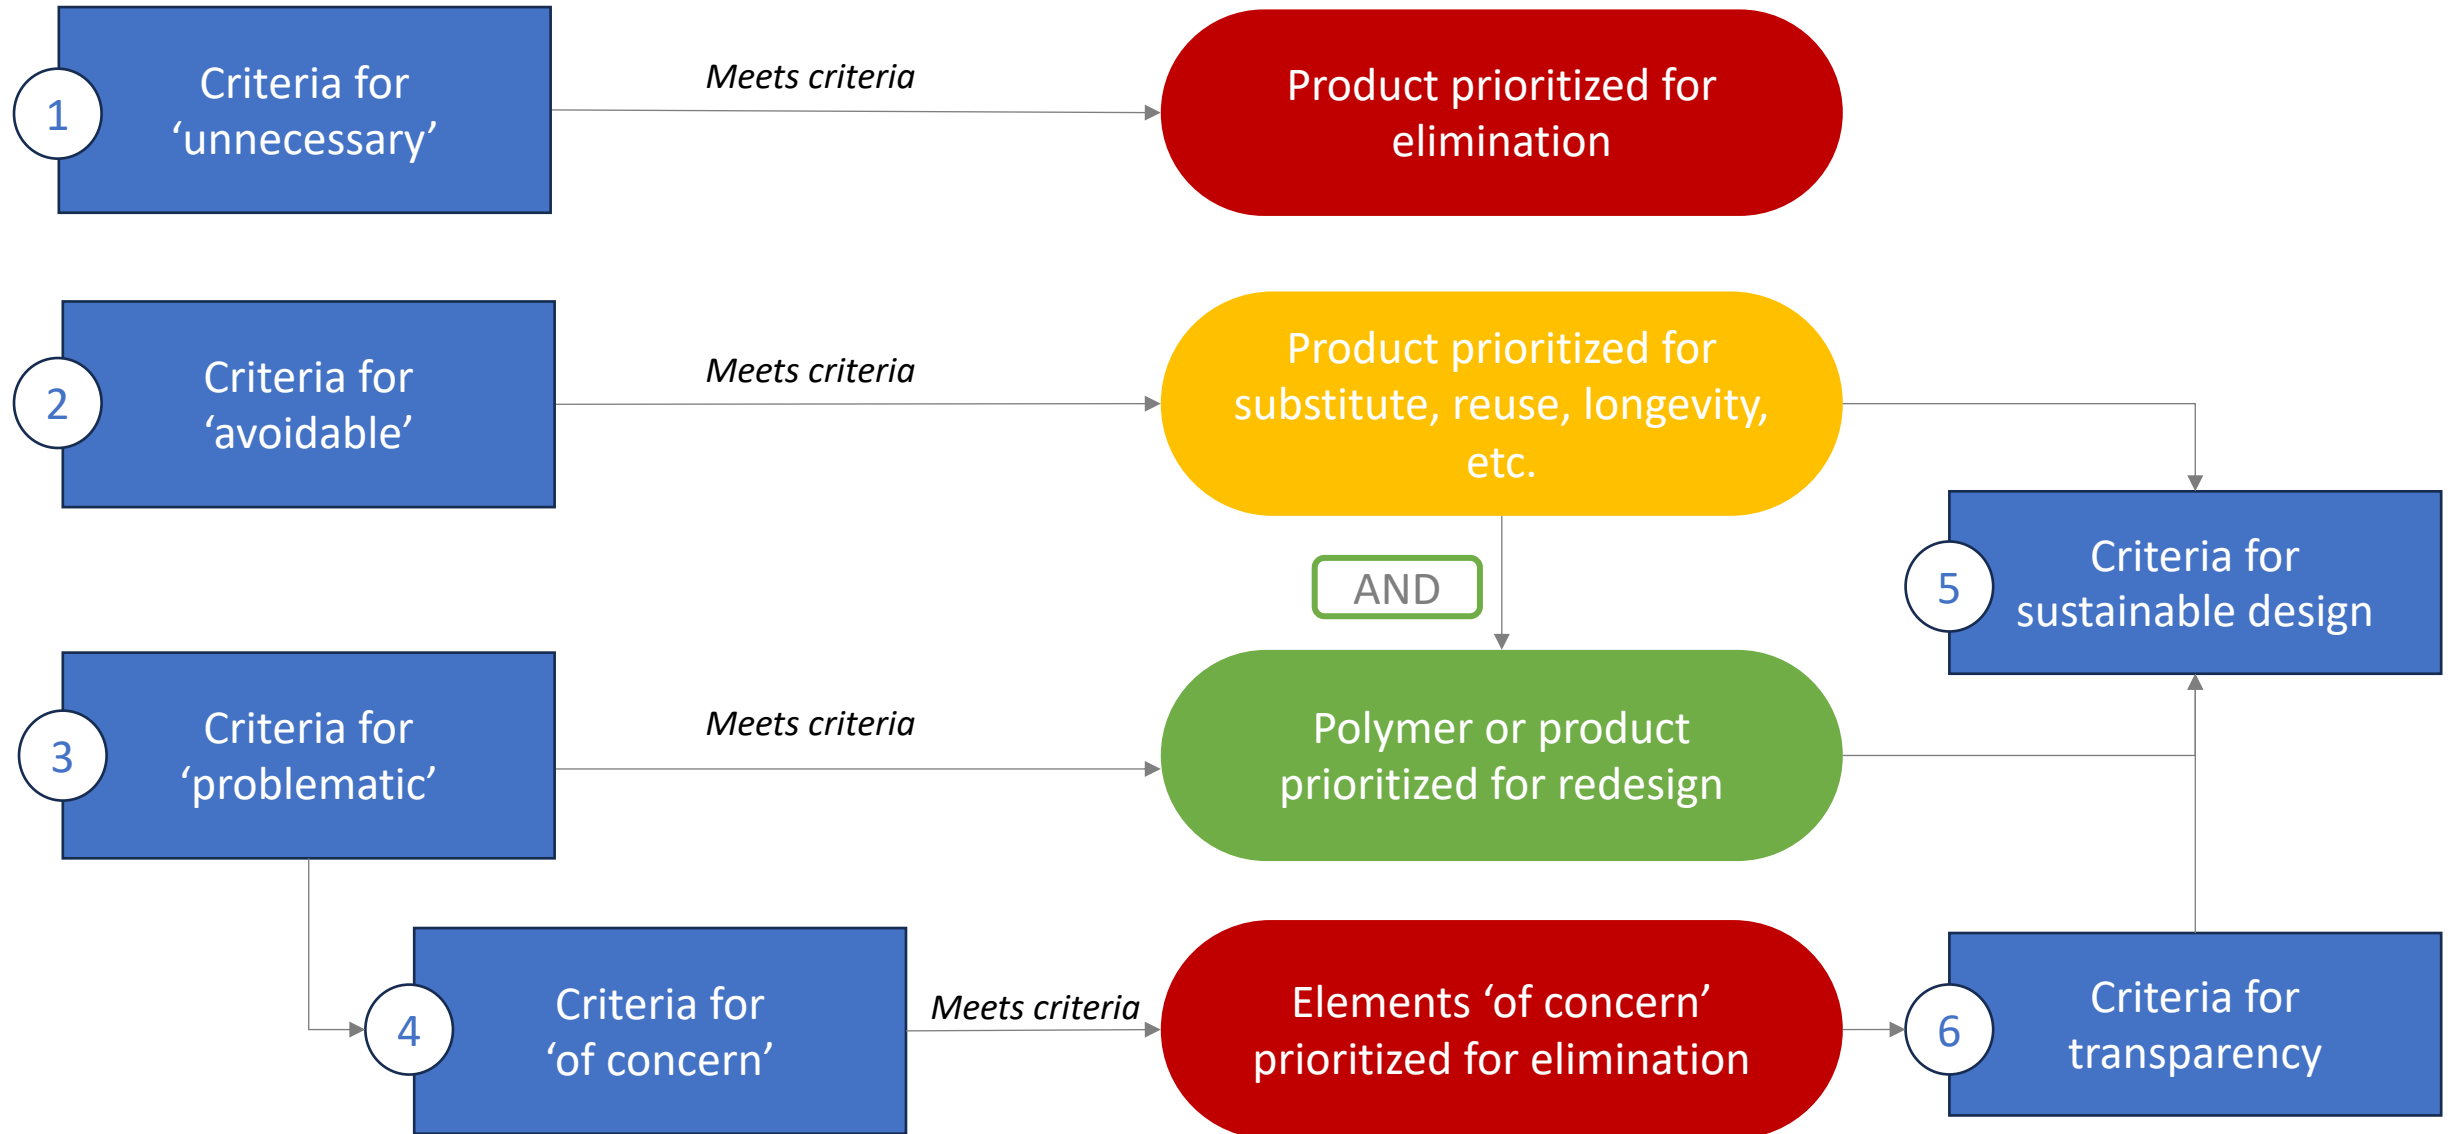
1
Criteria for 'unnecessary'

Meets criteria

Product prioritized for elimination

2
Criteria for 'avoidable'

Meets criteria

Product prioritized for substitute, reuse, longevity, etc.

AND

5
Criteria for sustainable design

3
Criteria for 'problematic'

Meets criteria

Polymer or product prioritized for redesign

4
Criteria for 'of concern'

Meets criteria

Elements 'of concern' prioritized for elimination

6
Criteria for transparency